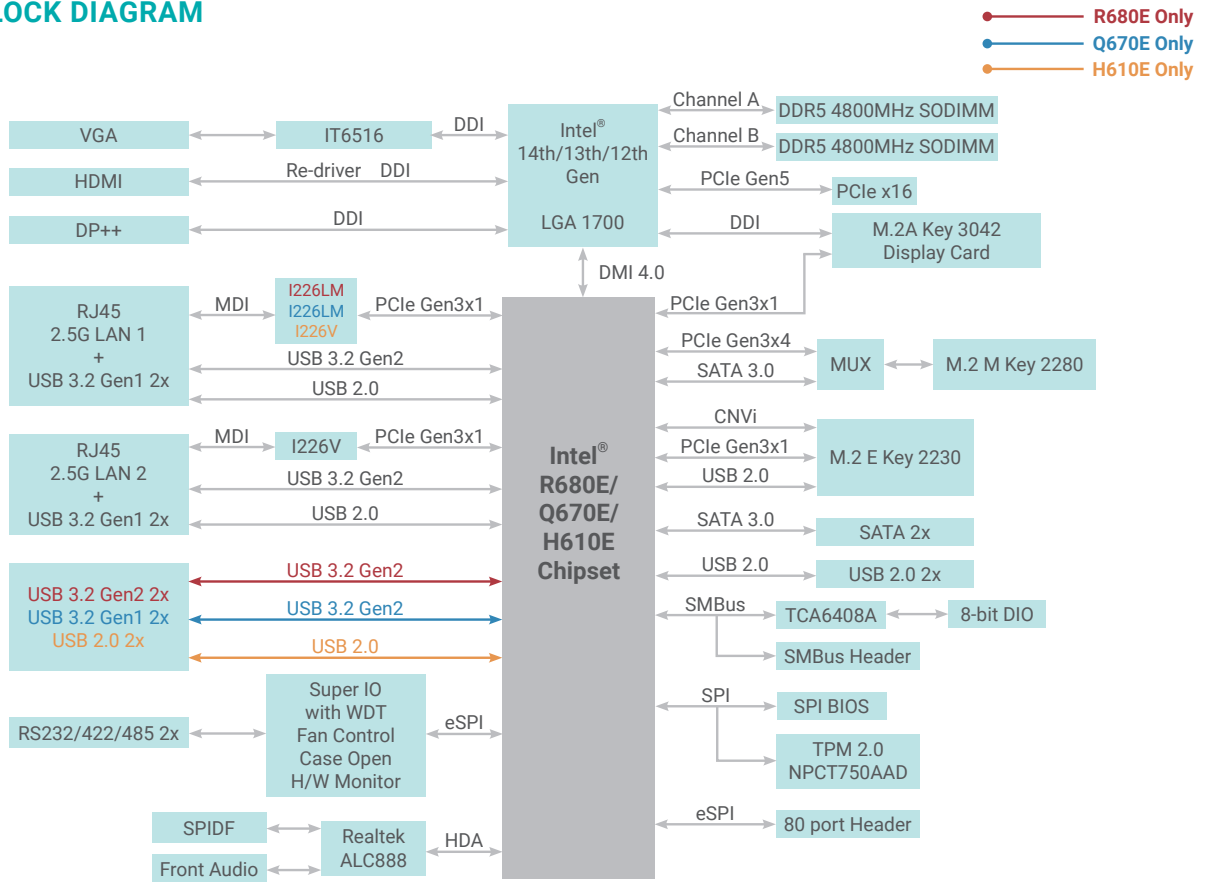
LOCK DIAGRAM

R680E Only
Q670E Only
H610E Only

VGA
IT6516
DDI
HDMI
Re-driver DDI
DP++
DDI

Intel®
14th/13th/12th
Gen

LGA 1700

Channel A
DDR5 4800MHz SODIMM
Channel B
DDR5 4800MHz SODIMM
PCIe Gen5
PCIe x16
DDI
M.2A Key 3042
Display Card

DMI 4.0

RJ45
2.5G LAN 1
+
USB 3.2 Gen1 2x
MDI
I226LM
I226LM
I226V
PCIe Gen3x1
USB 3.2 Gen2
USB 2.0

RJ45
2.5G LAN 2
+
USB 3.2 Gen1 2x
MDI
I226V
PCIe Gen3x1
USB 3.2 Gen2
USB 2.0

USB 3.2 Gen2 2x
USB 3.2 Gen1 2x
USB 2.0 2x
USB 3.2 Gen2
USB 3.2 Gen2
USB 2.0

RS232/422/485 2x
Super IO
with WDT
Fan Control
Case Open
H/W Monitor
eSPI

SPIDF
Front Audio
Realtek
ALC888
HDA

Intel®
R680E/
Q670E/
H610E
Chipset

PCIe Gen3x1
PCIe Gen3x4
SATA 3.0
MUX
M.2 M Key 2280
CNVi
PCIe Gen3x1
USB 2.0
M.2 E Key 2230
SATA 3.0
SATA 2x
USB 2.0
USB 2.0 2x
SMBus
TCA6408A
8-bit DIO
SMBus Header
SPI
SPI BIOS
TPM 2.0
NPCT750AAD
eSPI
80 port Header